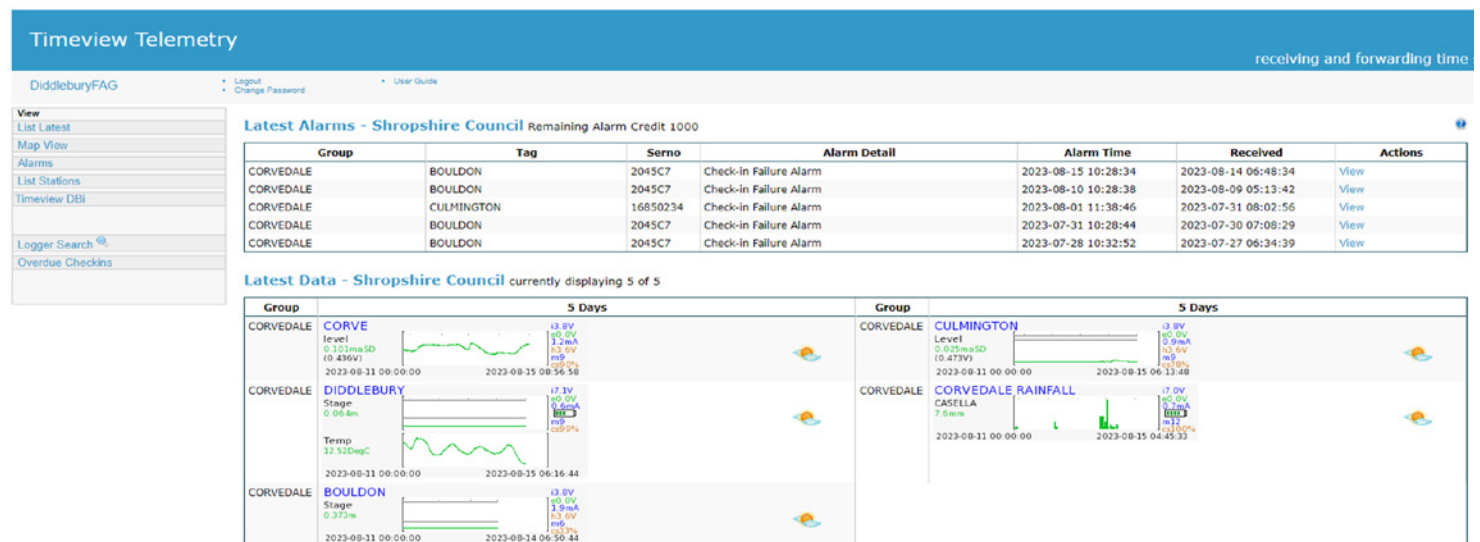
Timeview Telemetry

receiving and forwarding time

DiddleburyFAG

• Logout
• Change Password

• User Guide

View
List Latest
Map View
Alarms
List Stations
Timeview DBi

Logger Search
Overdue Checkins

Latest Alarms - Shropshire Council Remaining Alarm Credit 1000

| Group | Tag | Serno | Alarm Detail | Alarm Time | Received | Actions |
|---|---|---|---|---|---|---|
| CORVEDALE | BOULDON | 2045C7 | Check-in Failure Alarm | 2023-08-15 10:28:34 | 2023-08-14 06:48:34 | View |
| CORVEDALE | BOULDON | 2045C7 | Check-in Failure Alarm | 2023-08-10 10:28:38 | 2023-08-09 05:13:42 | View |
| CORVEDALE | CULMINGTON | 16850234 | Check-in Failure Alarm | 2023-08-01 11:38:46 | 2023-07-31 08:02:56 | View |
| CORVEDALE | BOULDON | 2045C7 | Check-in Failure Alarm | 2023-07-31 10:28:44 | 2023-07-30 07:08:29 | View |
| CORVEDALE | BOULDON | 2045C7 | Check-in Failure Alarm | 2023-07-28 10:32:52 | 2023-07-27 06:34:39 | View |

Latest Data - Shropshire Council currently displaying 5 of 5

| Group | 5 Days | Group | 5 Days |
|---|---|---|---|
| CORVEDALE | CORVE level 0.101maSD (0.436V) i3.8V e0.0V 1.2mA h3.6V m9 cs90% 2023-08-11 00:00:00 2023-08-15 08:56:58 | CORVEDALE | CULMINGTON Level 0.025maSD (0.473V) i3.8V e0.0V 0.9mA h3.6V m9 cs78% 2023-08-11 00:00:00 2023-08-15 06:13:48 |
| CORVEDALE | DIDDLEBURY Stage 0.064m i7.1V e0.0V 0.6mA m9 cs99% Temp 12.52DegC 2023-08-11 00:00:00 2023-08-15 06:16:44 | CORVEDALE | CORVEDALE RAINFALL CASELLA 7.6mm i7.0V e0.0V 0.2mA m11 cs100% 2023-08-11 00:00:00 2023-08-15 04:45:33 |
| CORVEDALE | BOULDON Stage 0.373m i3.8V e0.0V 1.9mA h3.6V m6 cs33% 2023-08-11 00:00:00 2023-08-14 06:50:44 | | |